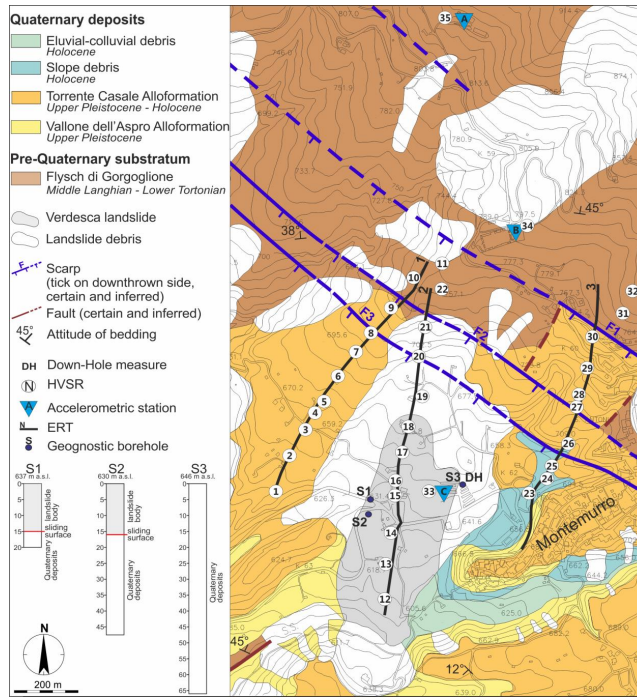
Quaternary deposits

Eluvial-colluvial debris
Holocene

Slope debris
Holocene

Torrente Casale Alloformation
Upper Pleistocene - Holocene

Vallone dell'Aspro Alloformation
Upper Pleistocene

Pre-Quaternary substratum

Flysch di Gorgoglione
Middle Langhian - Lower Tortonian

Verdesca landslide

Landslide debris

F
Scarp
(tick on downthrown side, certain and inferred)

Fault (certain and inferred)

45° Attitude of bedding

DH Down-Hole measure

N HVSR

A Accelerometric station

N ERT

S Geognostic borehole

S1
637 m a.s.l.
landslide body
sliding surface
Quaternary deposits

S2
630 m a.s.l.
landslide body
sliding surface
Quaternary deposits

S3
646 m a.s.l.
Quaternary deposits

0
5
10
15
20
25
30
35
40
45
50
55
60
65

N

200 m

35 A
38°
45°
B 34
F3
F2
F1
1 2 3 4 5 6 7 8 9 10 11 22 21 20 19 18 17 16 15 14 13 12
2
3
32 31 30 29 28 27 26 25 24 23
S1
S2
33 C S3 DH
Montemurro
45°
12°